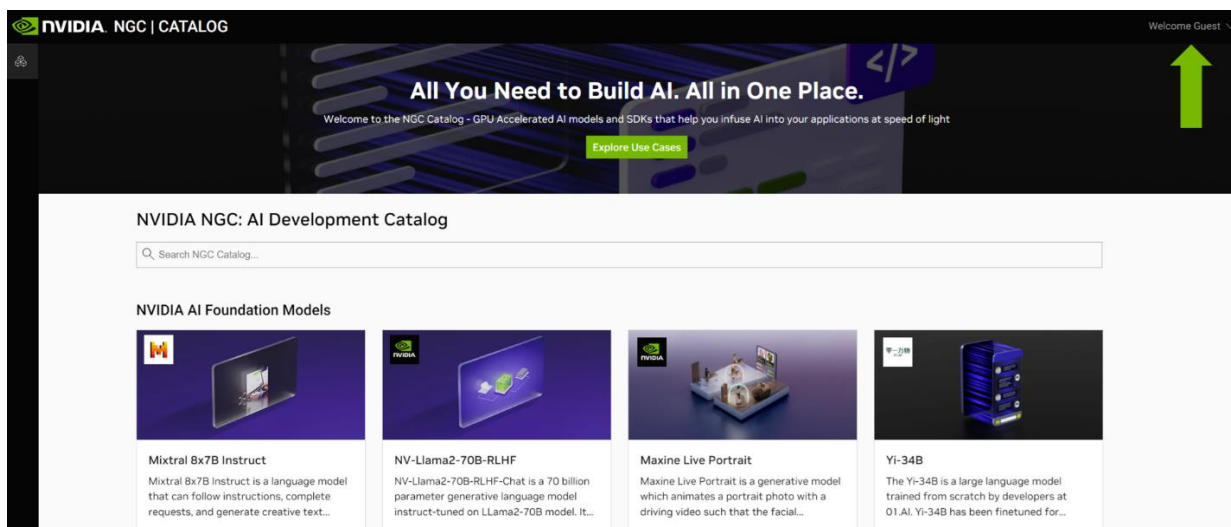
NVIDIA. NGC | CATALOG

Welcome Guest

All You Need to Build AI. All in One Place.

Welcome to the NGC Catalog - GPU Accelerated AI models and SDKs that help you infuse AI into your applications at speed of light

Explore Use Cases

NVIDIA NGC: AI Development Catalog

Search NGC Catalog...

NVIDIA AI Foundation Models

NVIDIA

NVIDIA

Mixtral 8x7B Instruct

Mixtral 8x7B Instruct is a language model that can follow instructions, complete requests, and generate creative text...

NV-Llama2-70B-RLHF

NV-Llama2-70B-RLHF-Chat is a 70 billion parameter generative language model instruct-tuned on LLama2-70B model. It...

Maxine Live Portrait

Maxine Live Portrait is a generative model which animates a portrait photo with a driving video such that the facial...

Yi-34B

The Yi-34B is a large language model trained from scratch by developers at 01.AI. Yi-34B has been finetuned for...